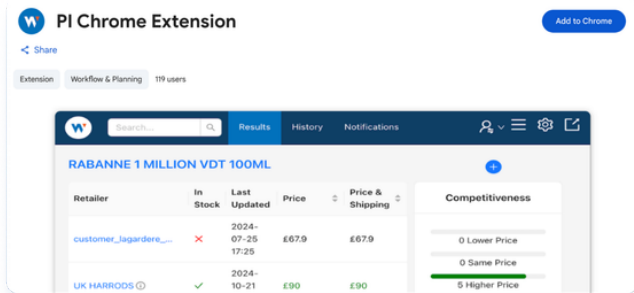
PI Chrome Extension

Add to Chrome

Share

Extension Workflow & Planning 119 users

Search...

Results History Notifications

RABANNE 1 MILLION VDT 100ML

| Retailer | In Stock | Last Updated | Price | Price & Shipping |
|---|---|---|---|---|
| customer_lagardere_... | ✕ | 2024-07-25 17:25 | £67.9 | £67.9 |
| UK HARRODS | ✓ | 2024-10-21 | £90 | £90 |

Competitiveness

0 Lower Price

0 Same Price

5 Higher Price